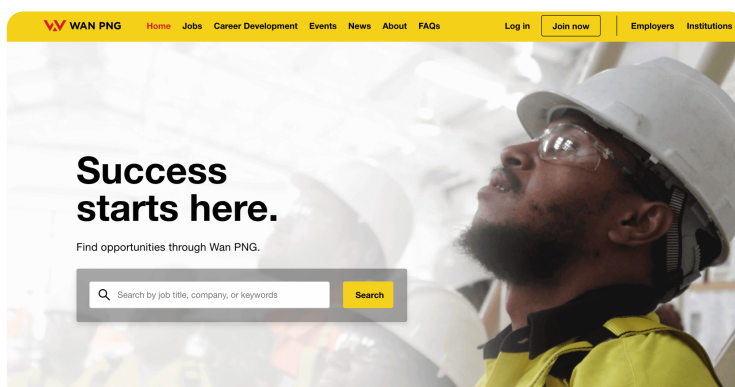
WAN PNG Home Jobs Career Development Events News About FAQs Log in Join now Employers Institutions

Success starts here.

Find opportunities through Wan PNG.

Search by job title, company, or keywords

Search